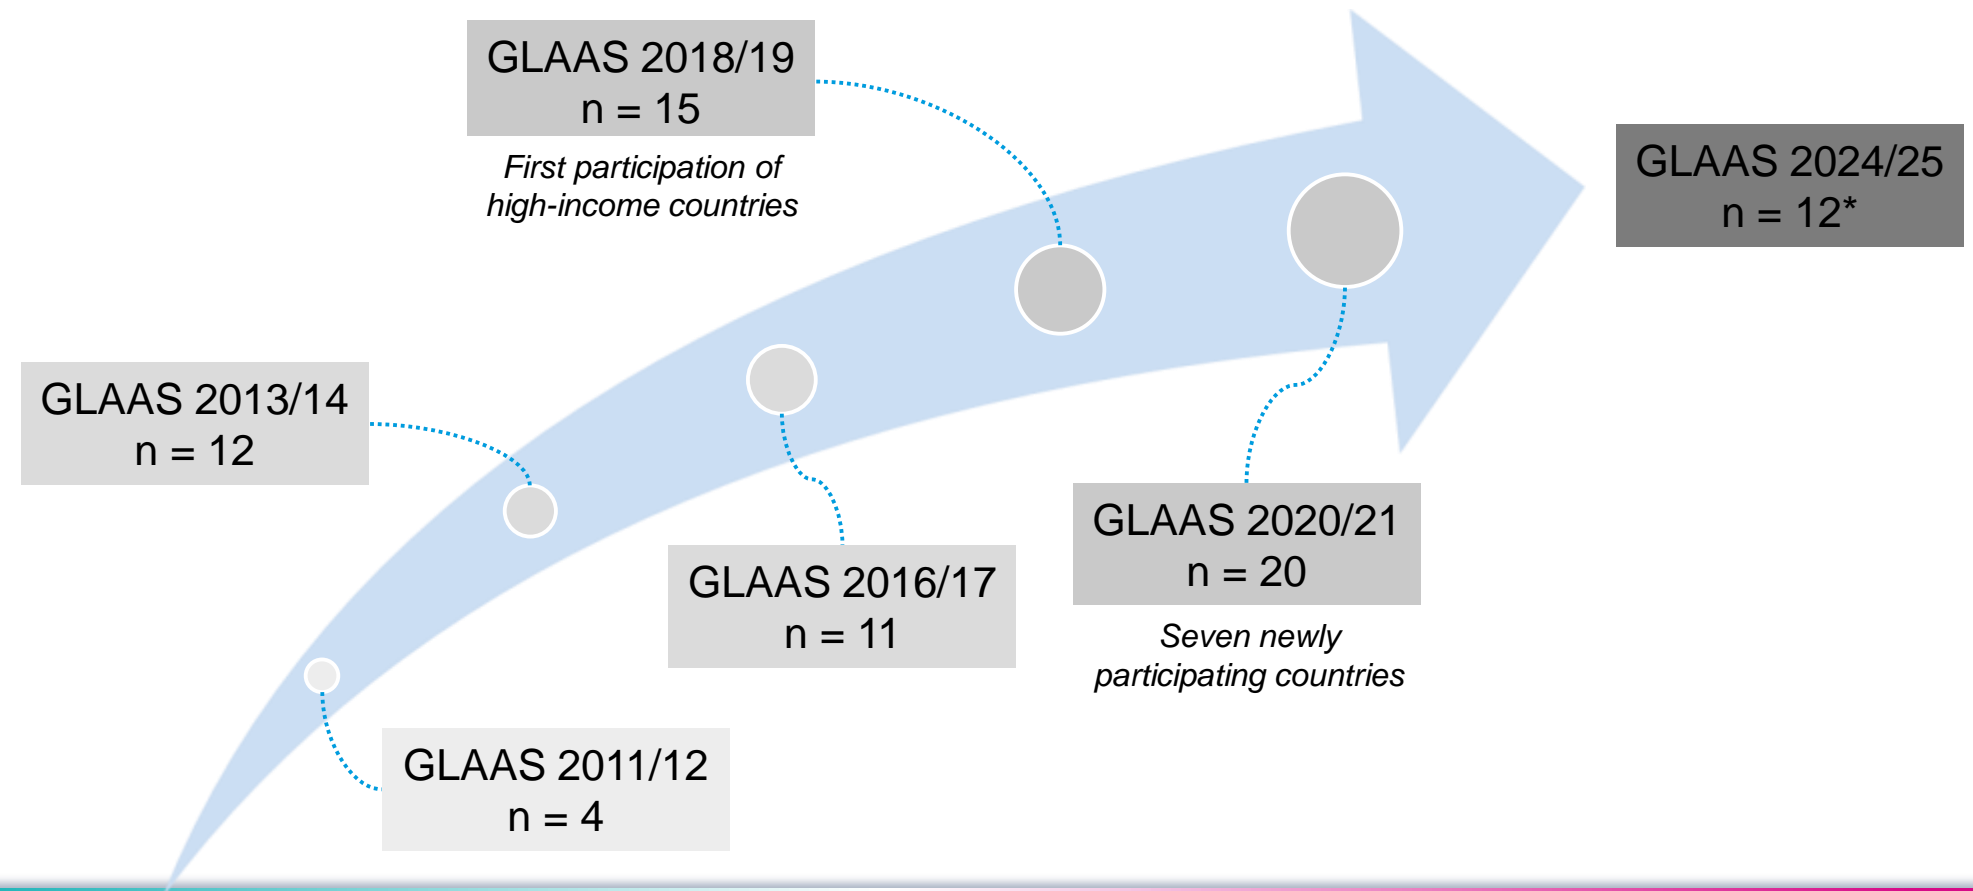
GLAAS 2011/12
n = 4

GLAAS 2013/14
n = 12

GLAAS 2016/17
n = 11

GLAAS 2018/19
n = 15

*First participation of high-income countries*

GLAAS 2020/21
n = 20

*Seven newly participating countries*

GLAAS 2024/25
n = 12*